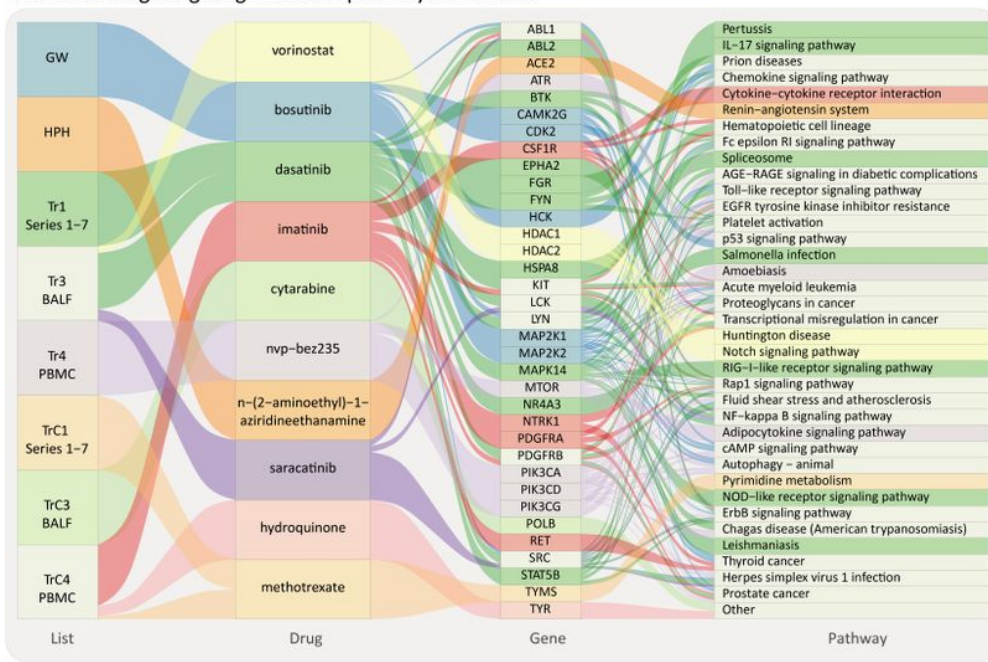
GW
HPH
Tr1
Series 1–7
Tr3
BALF
Tr4
PBMC
TrC1
Series 1–7
TrC3
BALF
TrC4
PBMC

vorinostat
bosutinib
dasatinib
imatinib
cytarabine
nvp–bez235
n–(2–aminoethyl)–1–aziridineethanamine
saracatinib
hydroquinone
methotrexate

ABL1
ABL2
ACE2
ATR
BTK
CAMK2G
CDK2
CSF1R
EPHA2
FGR
FYN
HCK
HDAC1
HDAC2
HSPA8
KIT
LCK
LYN
MAP2K1
MAP2K2
MAPK14
MTOR
NR4A3
NTRK1
PDGFRA
PDGFRB
PIK3CA
PIK3CD
PIK3CG
POLB
RET
SRC
STAT5B
TYMS
TYR

Pertussis
IL–17 signaling pathway
Prion diseases
Chemokine signaling pathway
Cytokine–cytokine receptor interaction
Renin–angiotensin system
Hematopoietic cell lineage
Fc epsilon RI signaling pathway
Spliceosome
AGE–RAGE signaling in diabetic complications
Toll–like receptor signaling pathway
EGFR tyrosine kinase inhibitor resistance
Platelet activation
p53 signaling pathway
Salmonella infection
Amoebiasis
Acute myeloid leukemia
Proteoglycans in cancer
Transcriptional misregulation in cancer
Huntington disease
Notch signaling pathway
RIG–I–like receptor signaling pathway
Rap1 signaling pathway
Fluid shear stress and atherosclerosis
NF–kappa B signaling pathway
Adipocytokine signaling pathway
cAMP signaling pathway
Autophagy – animal
Pyrimidine metabolism
NOD–like receptor signaling pathway
ErbB signaling pathway
Chagas disease (American trypanosomiasis)
Leishmaniasis
Thyroid cancer
Herpes simplex virus 1 infection
Prostate cancer
Other

List
Drug
Gene
Pathway